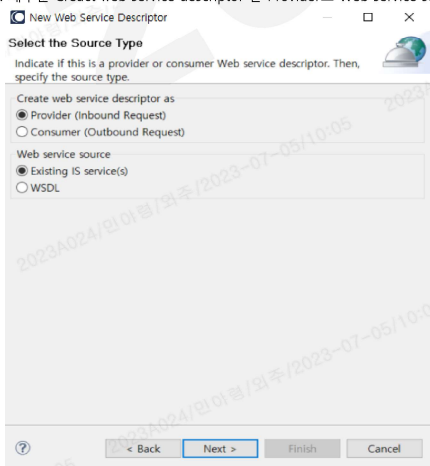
New Web Service Descriptor

Select the Source Type

Indicate if this is a provider or consumer Web service descriptor. Then, specify the source type.

Create web service descriptor as
◉ Provider (Inbound Request)
○ Consumer (Outbound Request)

Web service source
◉ Existing IS service(s)
○ WSDL

2023A024/민이평/외주/2023-07-05/10:05

2023A024/민이평/외주/2023-07-05/10:05

2023A024/민이평/외주/2023-07-05/10:05

? < Back Next > Finish Cancel